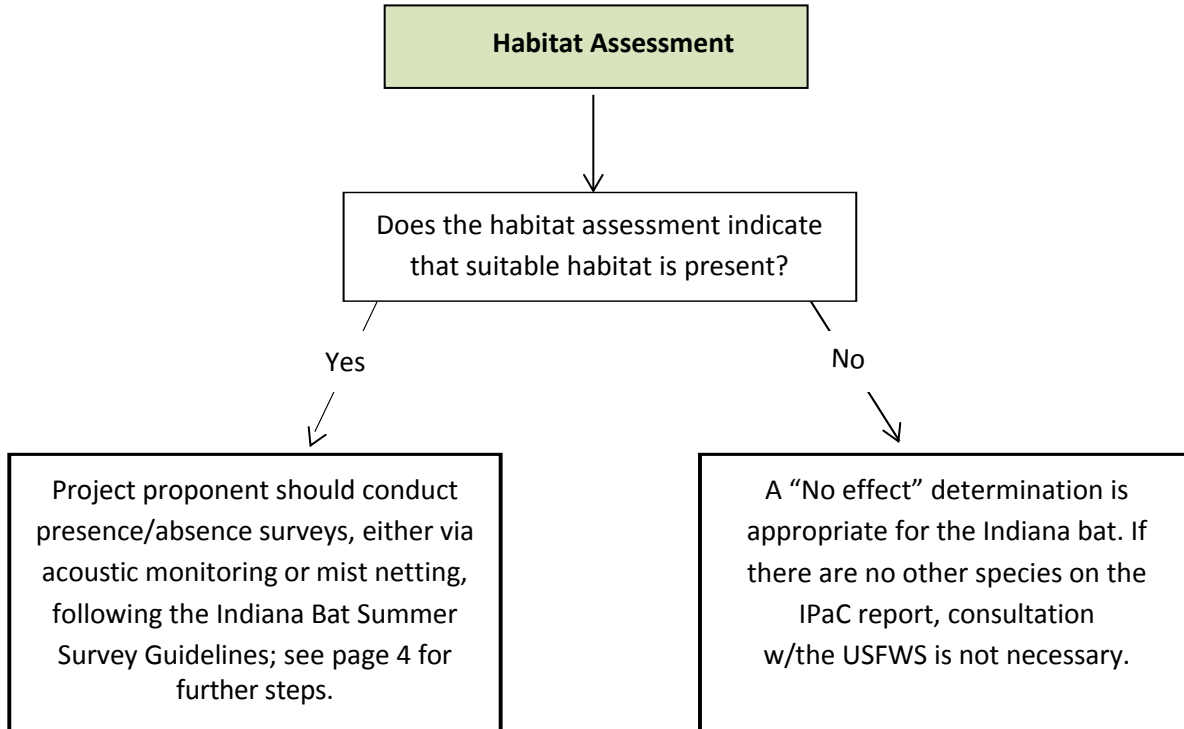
**Habitat Assessment**

Does the habitat assessment indicate that suitable habitat is present?

Yes

No

Project proponent should conduct presence/absence surveys, either via acoustic monitoring or mist netting, following the Indiana Bat Summer Survey Guidelines; see page 4 for further steps.

A "No effect" determination is appropriate for the Indiana bat. If there are no other species on the IPaC report, consultation w/the USFWS is not necessary.